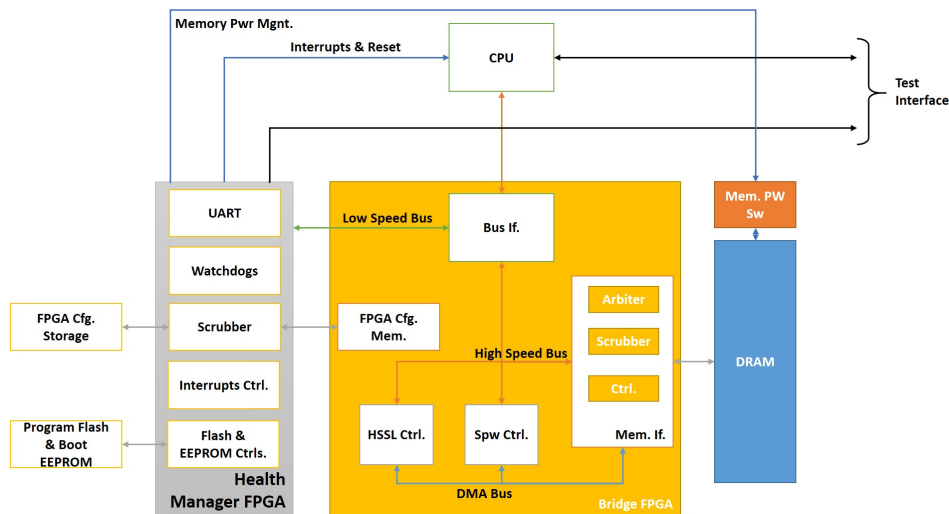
Memory Pwr Mgnt.

Interrupts & Reset

CPU

Test Interface

UART

Watchdogs

Scrubber

Interrupts Ctrl.

Flash & EEPROM Ctrls.

Health Manager FPGA

FPGA Cfg. Storage

Program Flash & Boot EEPROM

Low Speed Bus

Bus If.

FPGA Cfg. Mem.

High Speed Bus

Arbiter

Scrubber

Ctrl.

Mem. If.

HSSL Ctrl.

Spw Ctrl.

DMA Bus

Bridge FPGA

Mem. PW Sw

DRAM